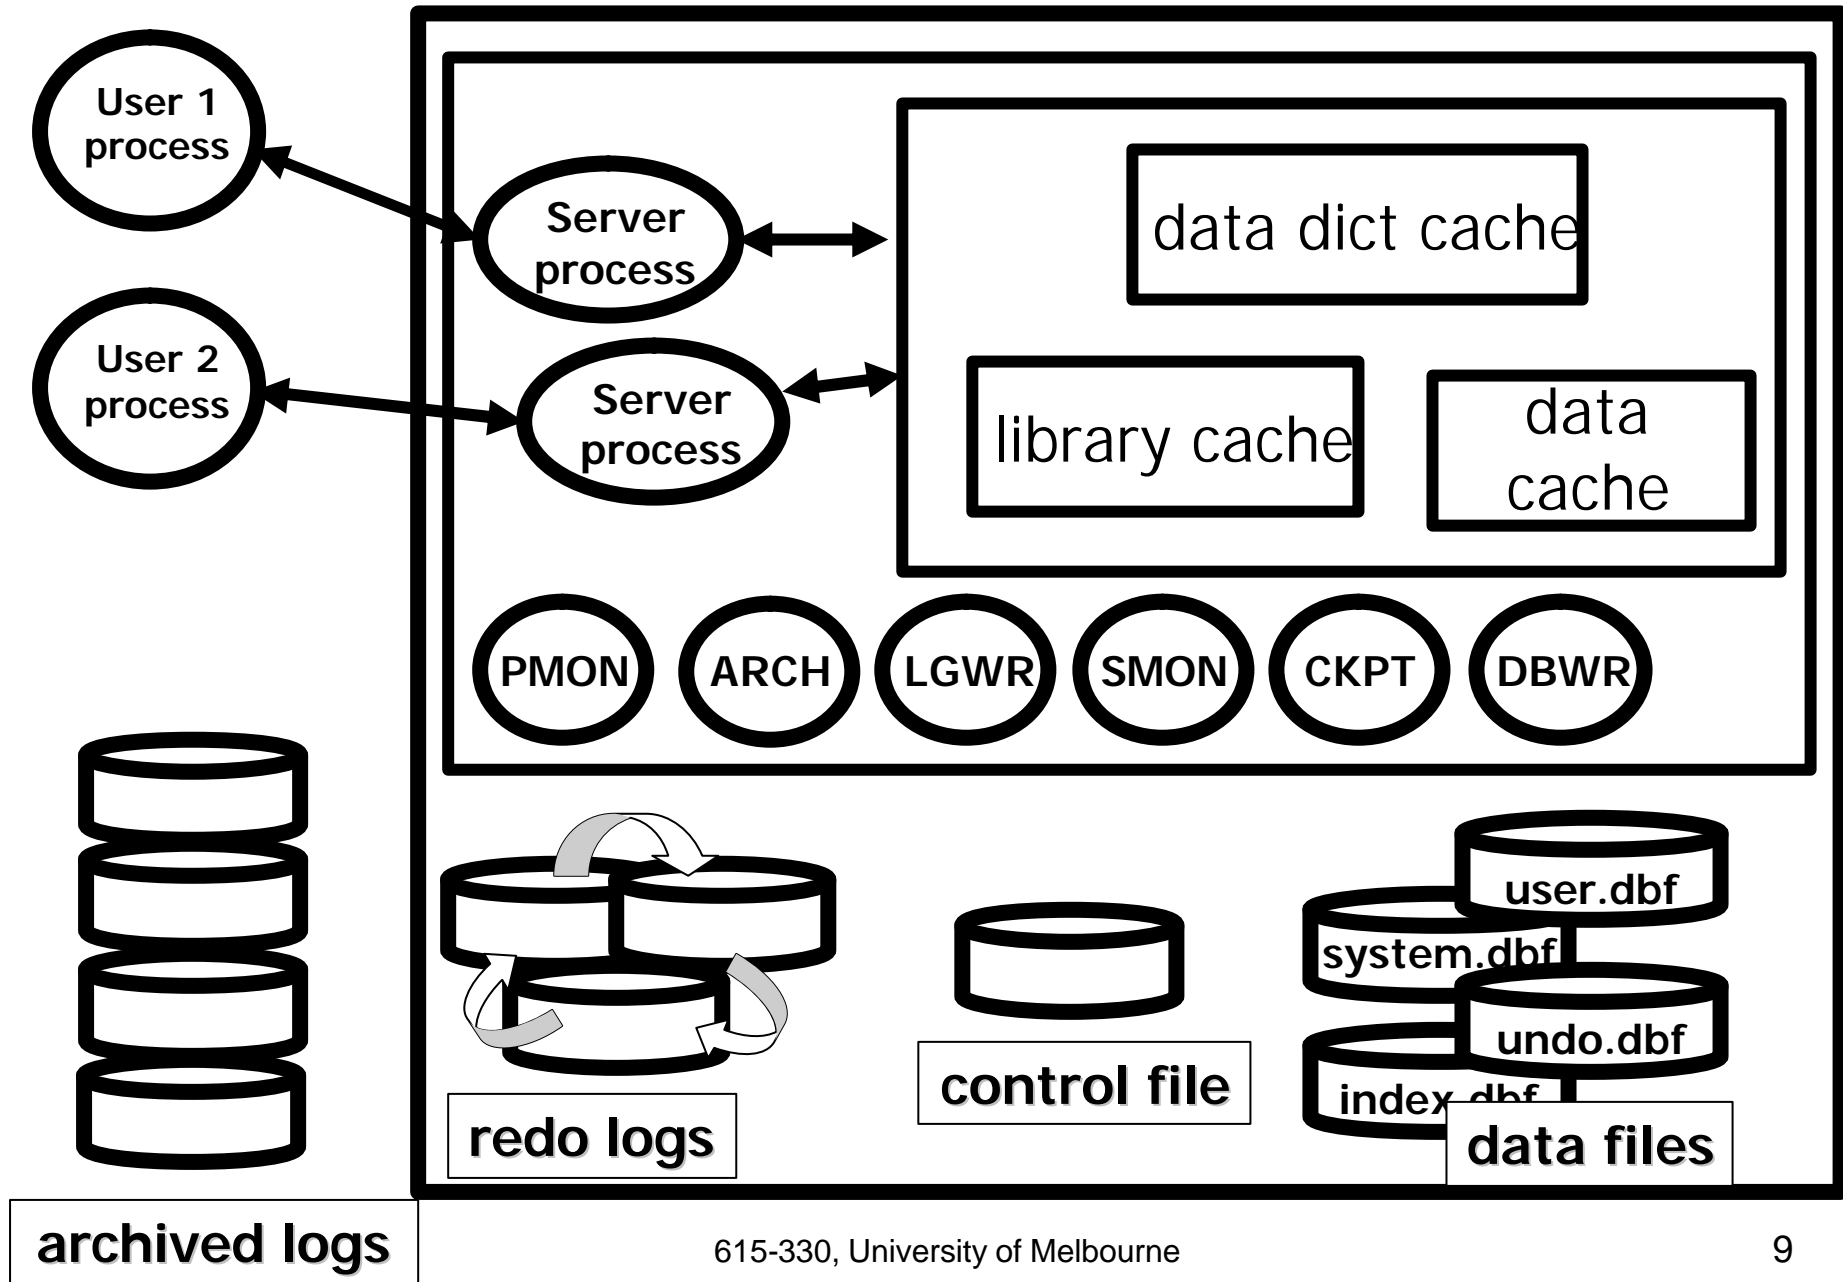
User 1 process

Server process

data dict cache

User 2 process

Server process

library cache

data cache

PMON

ARCH

LGWR

SMON

CKPT

DBWR

user.dbf

system.dbf

undo.dbf

index.dbf

control file

redo logs

data files

archived logs

615-330, University of Melbourne

9